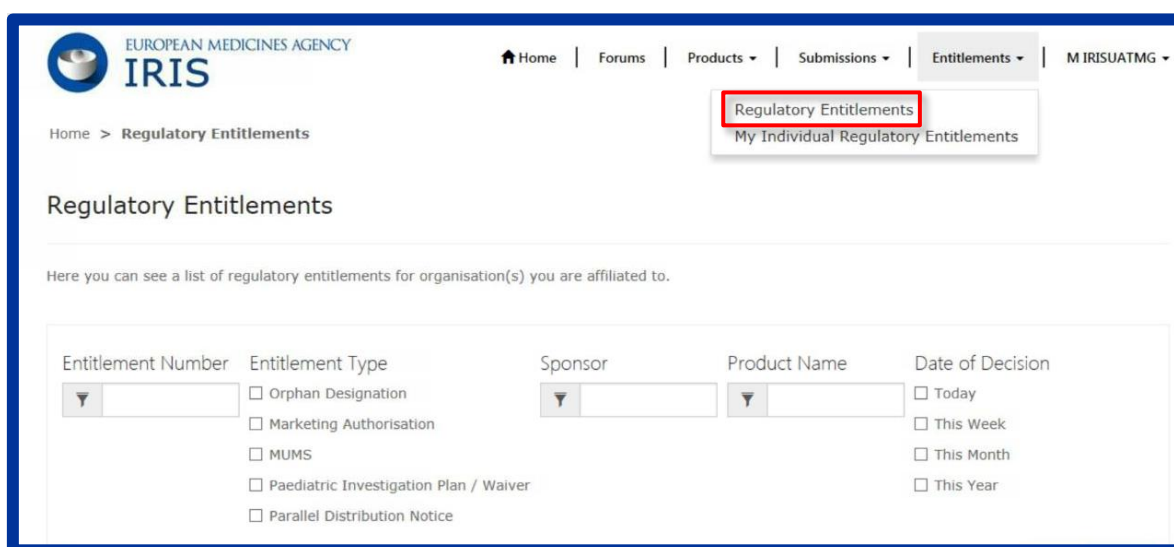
EUROPEAN MEDICINES AGENCY
IRIS

Home | Forums | Products ▾ | Submissions ▾ | Entitlements ▾ | M IRISUATMG ▾

Regulatory Entitlements
My Individual Regulatory Entitlements

Home > Regulatory Entitlements

Regulatory Entitlements

Here you can see a list of regulatory entitlements for organisation(s) you are affiliated to.

Entitlement Number

Entitlement Type
☐ Orphan Designation
☐ Marketing Authorisation
☐ MUMS
☐ Paediatric Investigation Plan / Waiver
☐ Parallel Distribution Notice

Sponsor

Product Name

Date of Decision
☐ Today
☐ This Week
☐ This Month
☐ This Year